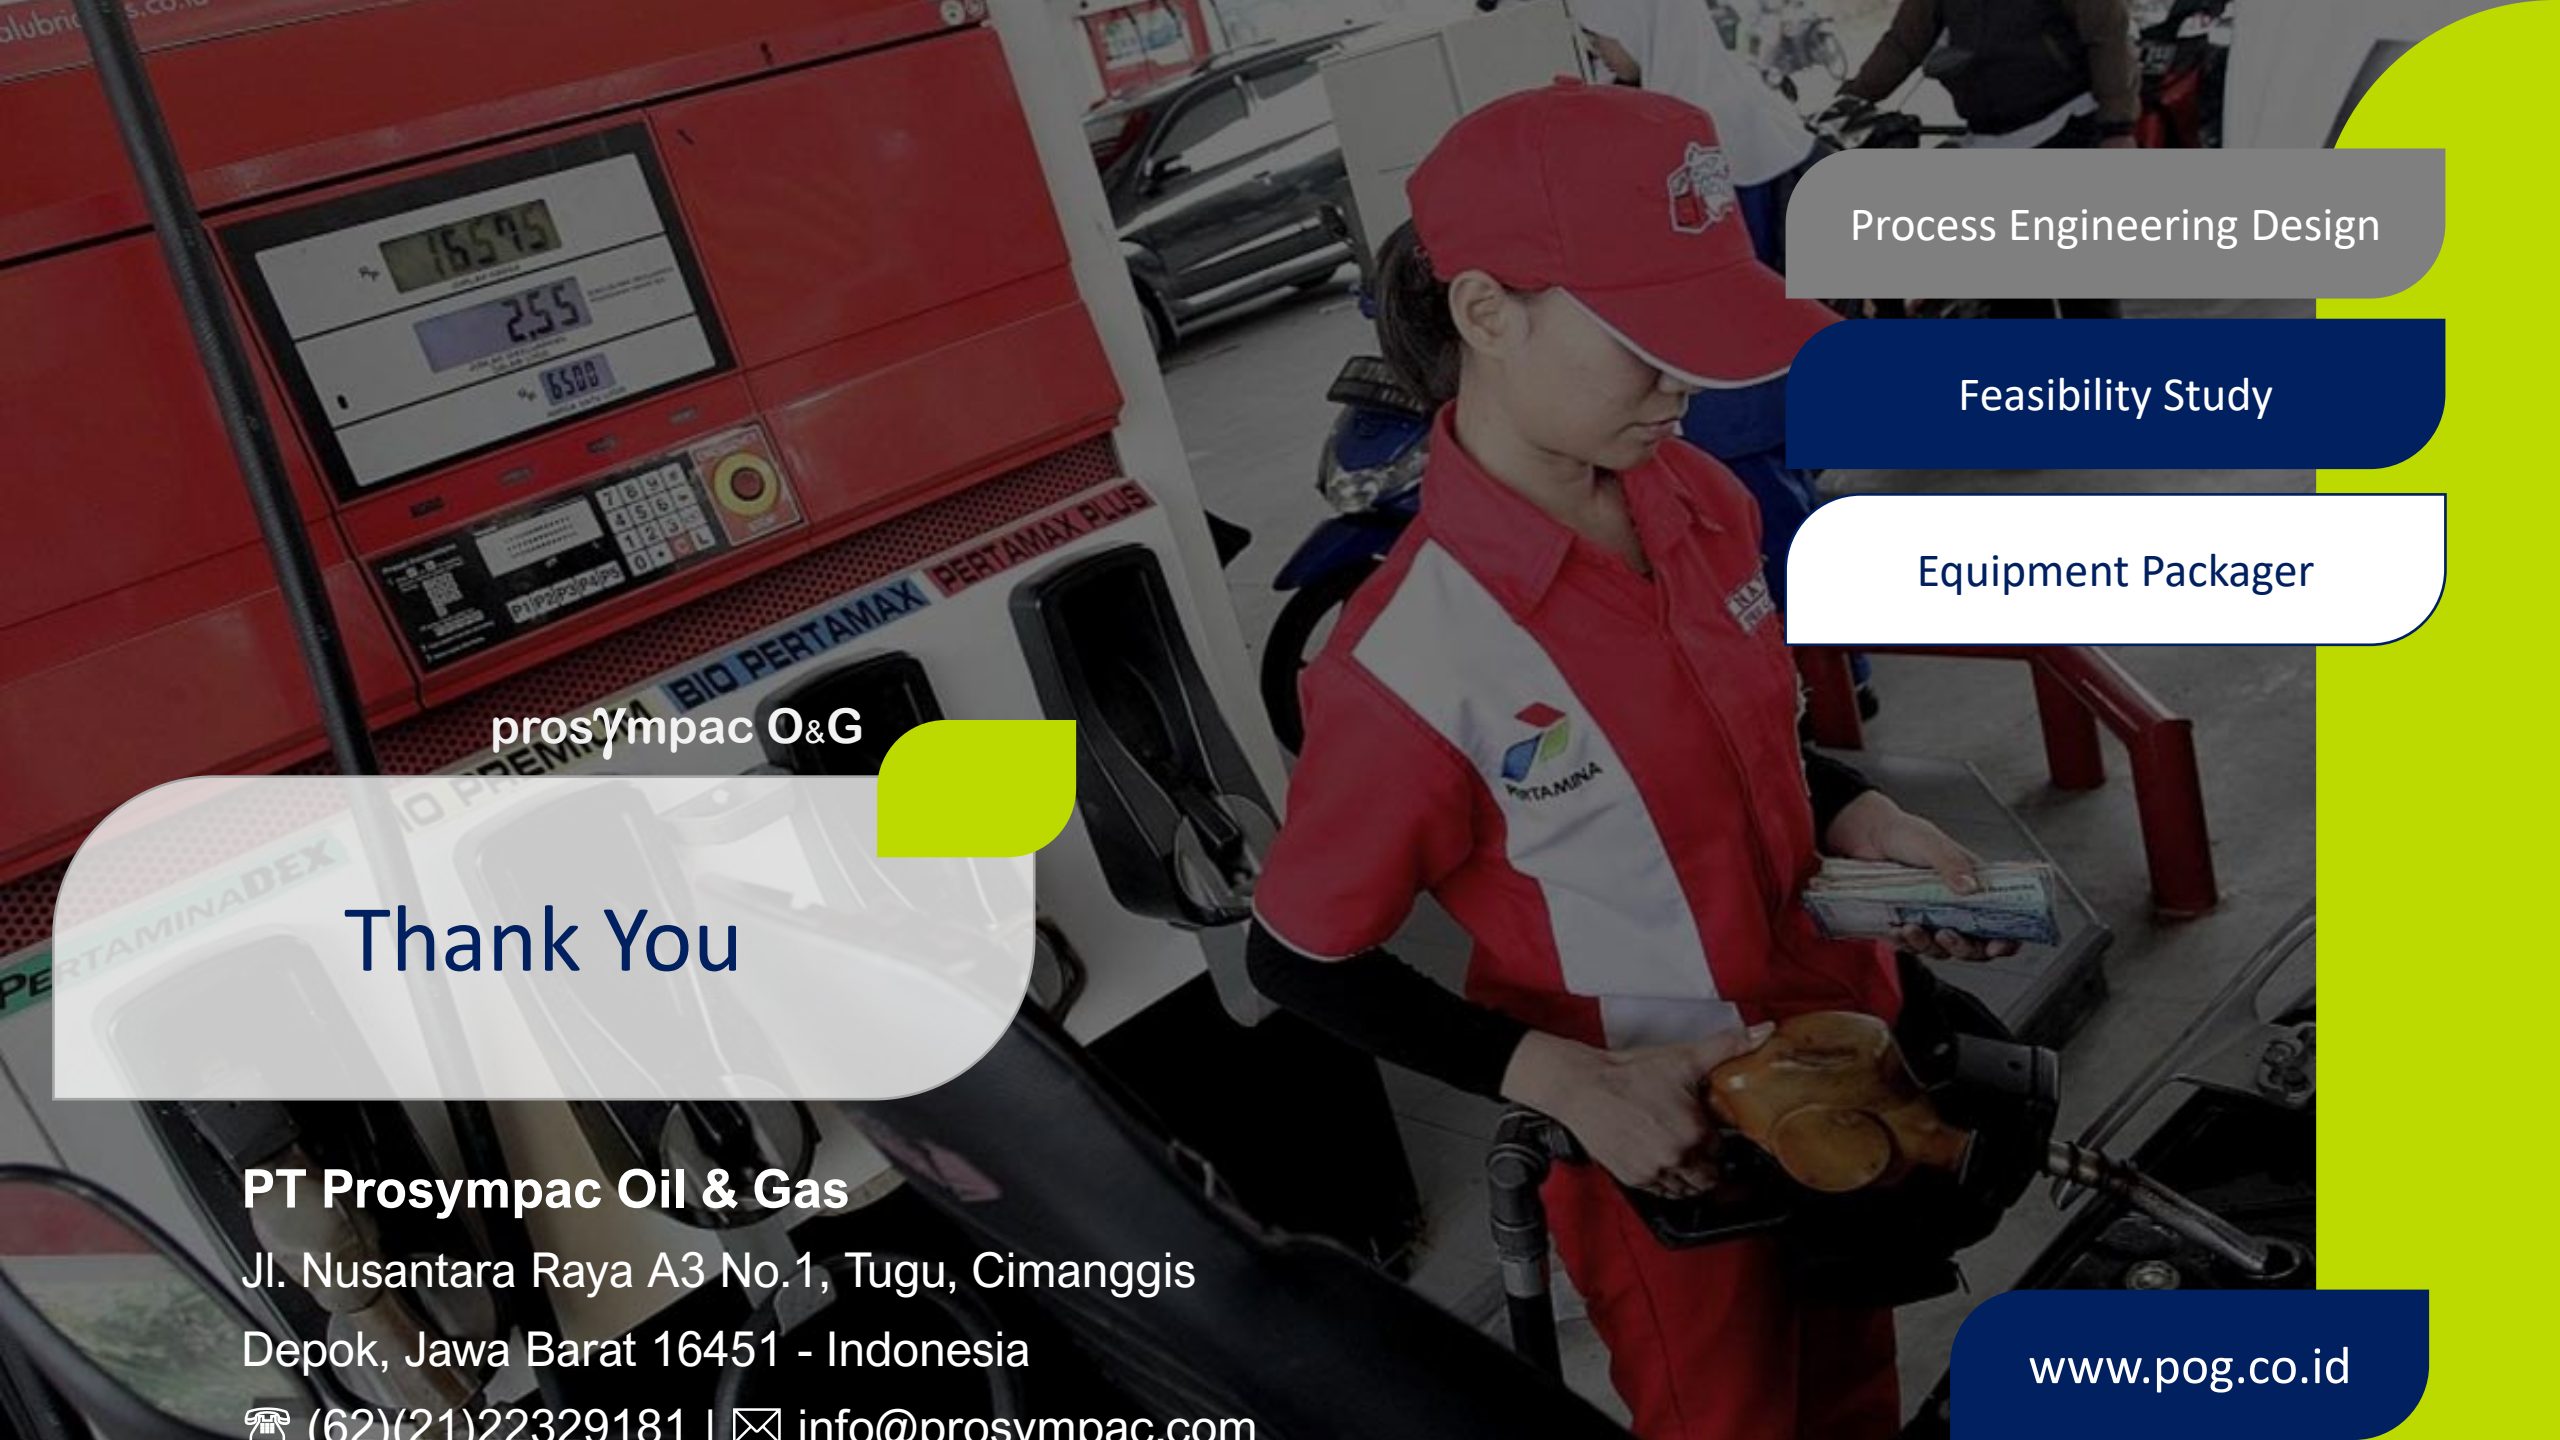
Process Engineering Design

Feasibility Study

Equipment Packager

prosympac O&G

Thank You

PT Prosympac Oil & Gas
Jl. Nusantara Raya A3 No.1, Tugu, Cimanggis
Depok, Jawa Barat 16451 - Indonesia
(62)(21)22329181 | info@prosympac.com

www.pog.co.id